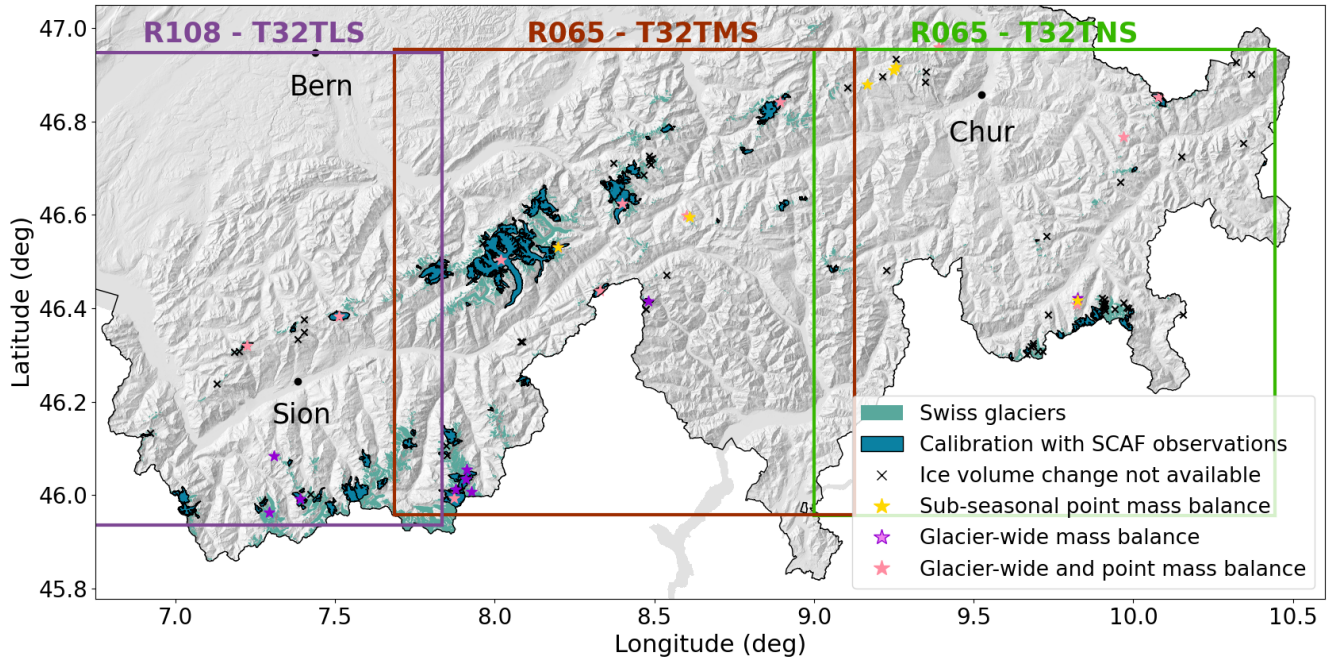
R108 - T32TLS
R065 - T32TMS
R065 - T32TNS

Bern
Chur
Sion

Latitude (deg)
47.0
46.8
46.6
46.4
46.2
46.0
45.8

Longitude (deg)
7.0
7.5
8.0
8.5
9.0
9.5
10.0
10.5

Swiss glaciers
Calibration with SCAF observations
Ice volume change not available
Sub-seasonal point mass balance
Glacier-wide mass balance
Glacier-wide and point mass balance